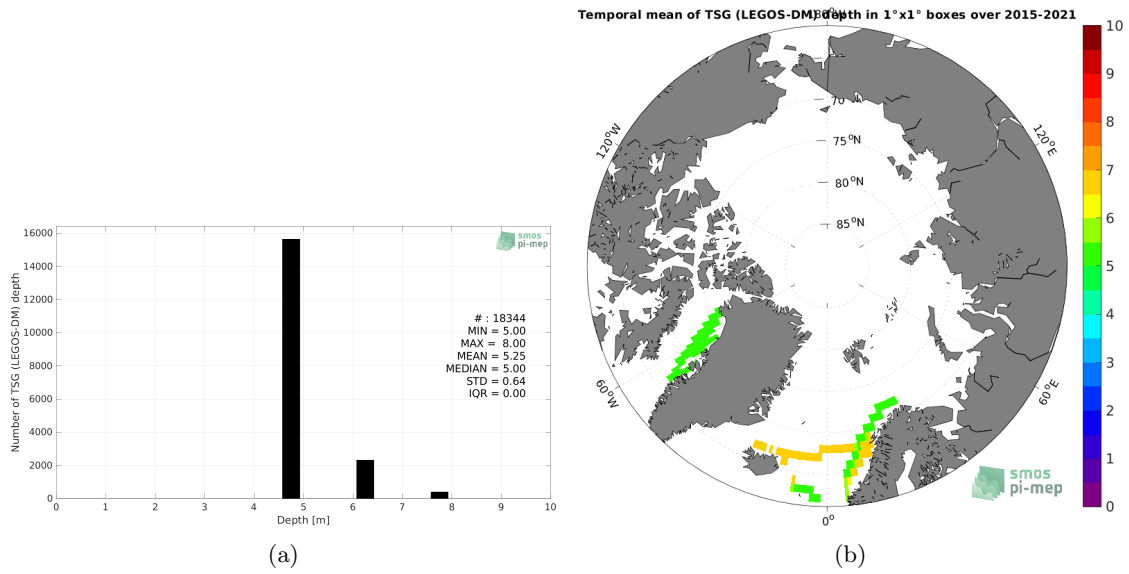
Temporal mean of TSG (LEGOS-DM) depth in 1°x1° boxes over 2015-2021

smos
pi-mep

Number of TSG (LEGOS-DM) depth

16000
14000
12000
10000
8000
6000
4000
2000
0

0 1 2 3 4 5 6 7 8 9 10

Depth [m]

# : 18344
MIN = 5.00
MAX = 8.00
MEAN = 5.25
MEDIAN = 5.00
STD = 0.64
IQR = 0.00

(a)

180°
120°W
120°E
70
75°N
80°N
85°N
60°W
60°E
0°

smos
pi-mep

10
9
8
7
6
5
4
3
2
1
0

(b)